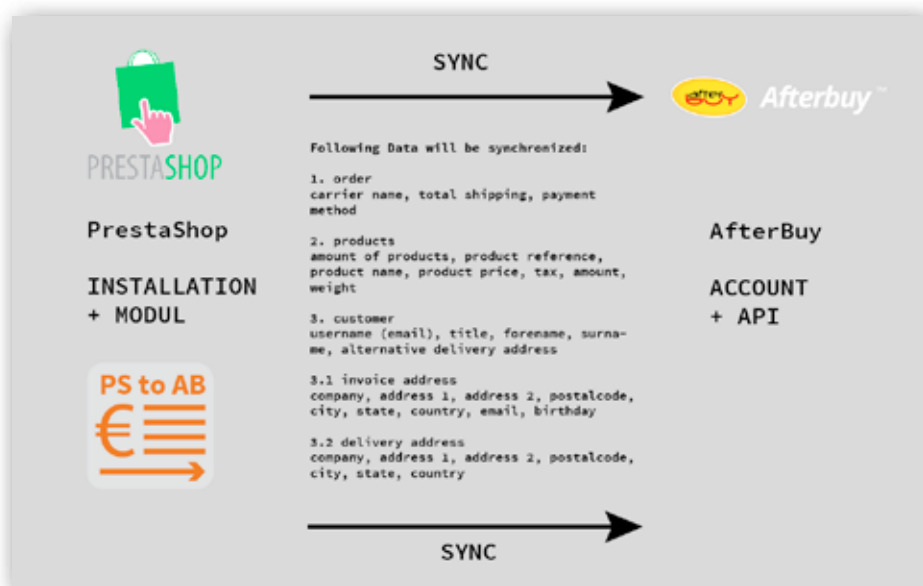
PRESTASHOP

PrestaShop

INSTALLATION
+ MODUL

PS to AB

SYNC

Following Data will be synchronized:

1. order
carrier name, total shipping, payment method

2. products
amount of products, product reference, product name, product price, tax, amount, weight

3. customer
username (email), title, forename, surname, alternative delivery address

3.1 invoice address
company, address 1, address 2, postalcode, city, state, country, email, birthday

3.2 delivery address
company, address 1, address 2, postalcode, city, state, country

SYNC

after BUY Afterbuy™

AfterBuy

ACCOUNT
+ API